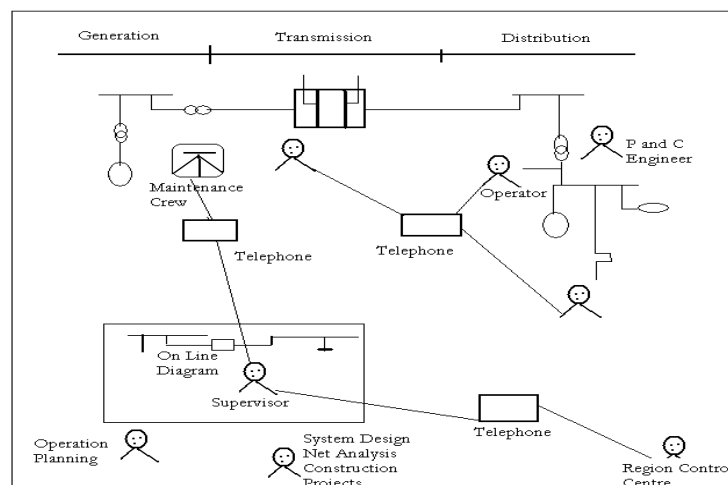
Generation

Transmission

Distribution

P and C Engineer

Maintenance Crew

Operator

Telephone

Telephone

On Line Diagram

Supervisor

Telephone

Operation Planning

System Design Net Analysis Construction Projects

Region Contro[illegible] Centre